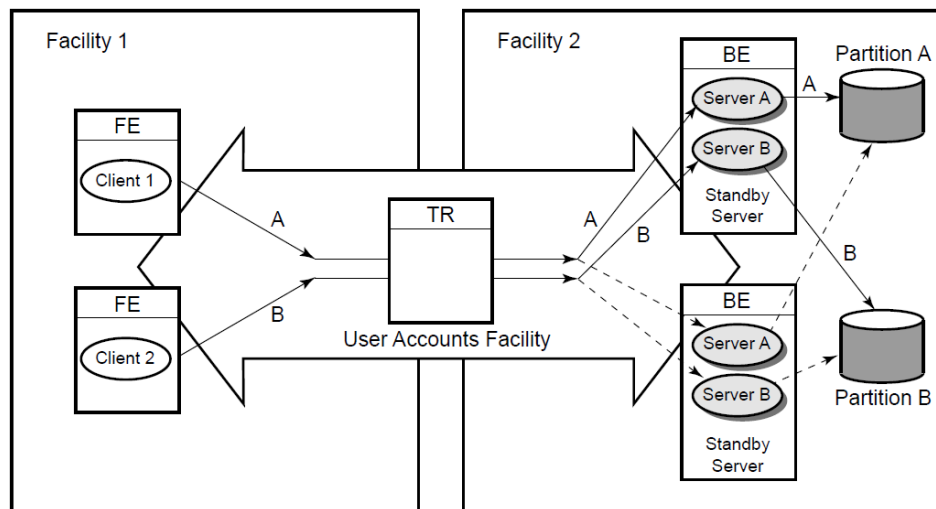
Facility 1

Facility 2

FE

Client 1

FE

Client 2

A

B

TR

User Accounts Facility

A

B

BE

Server A

Server B

Standby Server

BE

Server A

Server B

Standby Server

A

B

Partition A

Partition B